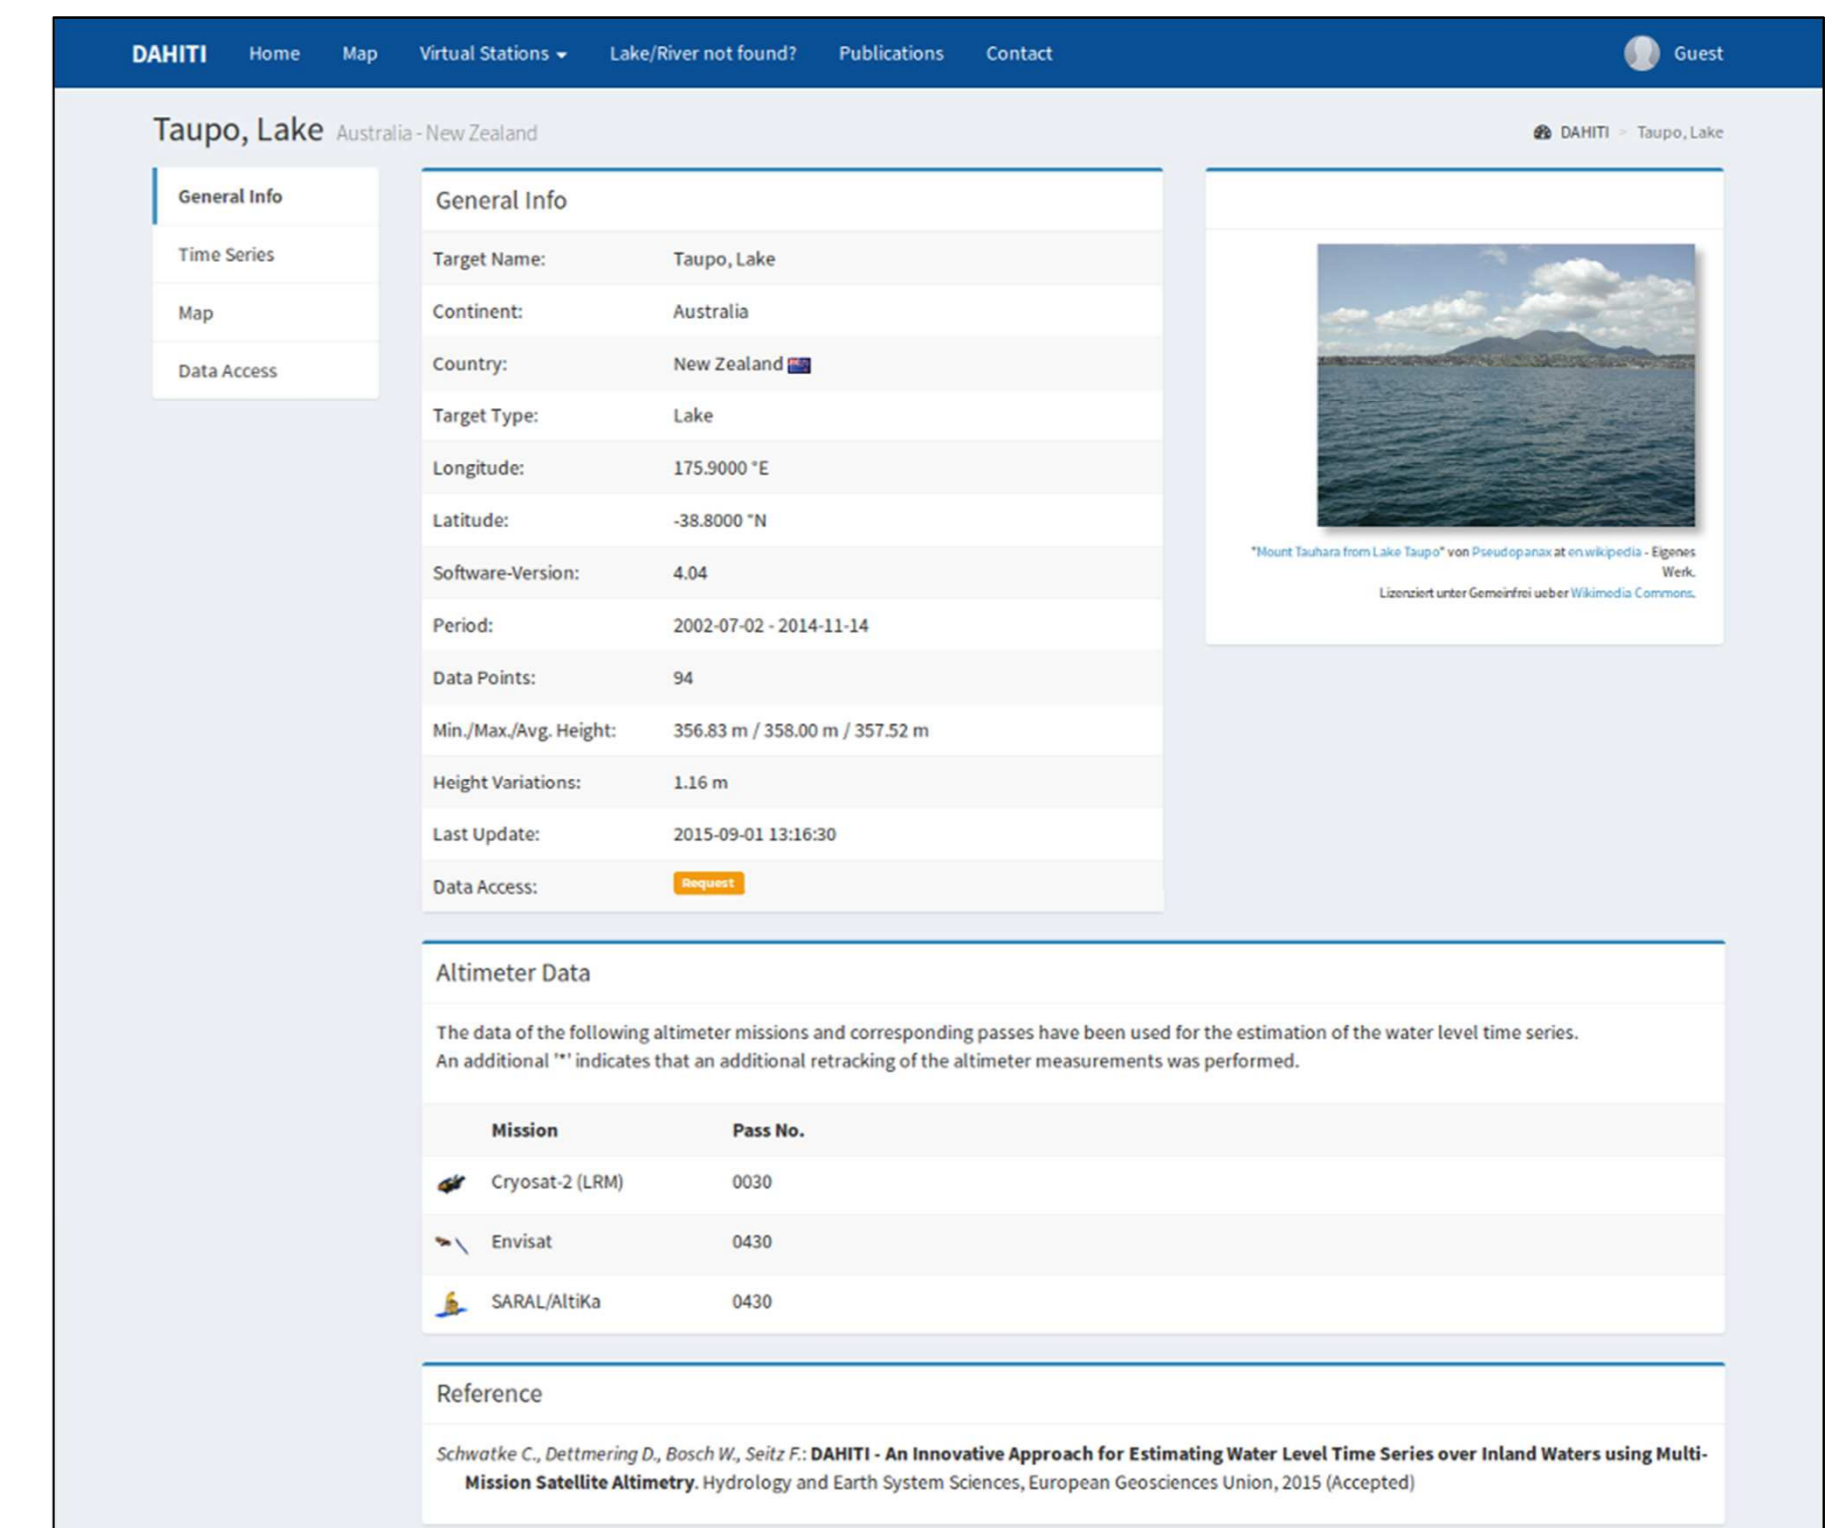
DAHITI Home Map Virtual Stations ▾ Lake/River not found? Publications Contact Guest

Taupo, Lake Australia - New Zealand

DAHITI > Taupo, Lake

General Info
Time Series
Map
Data Access

General Info

| Target Name: | Taupo, Lake |
|---|---|
| Continent: | Australia |
| Country: | New Zealand |
| Target Type: | Lake |
| Longitude: | 175.9000 °E |
| Latitude: | -38.8000 °N |
| Software-Version: | 4.04 |
| Period: | 2002-07-02 - 2014-11-14 |
| Data Points: | 94 |
| Min./Max./Avg. Height: | 356.83 m / 358.00 m / 357.52 m |
| Height Variations: | 1.16 m |
| Last Update: | 2015-09-01 13:16:30 |
| Data Access: | Request |

"Mount Tauhara from Lake Taupo" von Pseudopanax at en.wikipedia - Eigenes Werk. Lizenziert unter Gemeinfrei ueber Wikimedia Commons.

Altimeter Data

The data of the following altimeter missions and corresponding passes have been used for the estimation of the water level time series.
An additional '*' indicates that an additional retracking of the altimeter measurements was performed.

| Mission | Pass No. |
|---|---|
| Cryosat-2 (LRM) | 0030 |
| Envisat | 0430 |
| SARAL/AltiKa | 0430 |

Reference

Schwatke C., Dettmering D., Bosch W., Seitz F.: DAHITI - An Innovative Approach for Estimating Water Level Time Series over Inland Waters using Multi-Mission Satellite Altimetry. Hydrology and Earth System Sciences, European Geosciences Union, 2015 (Accepted)